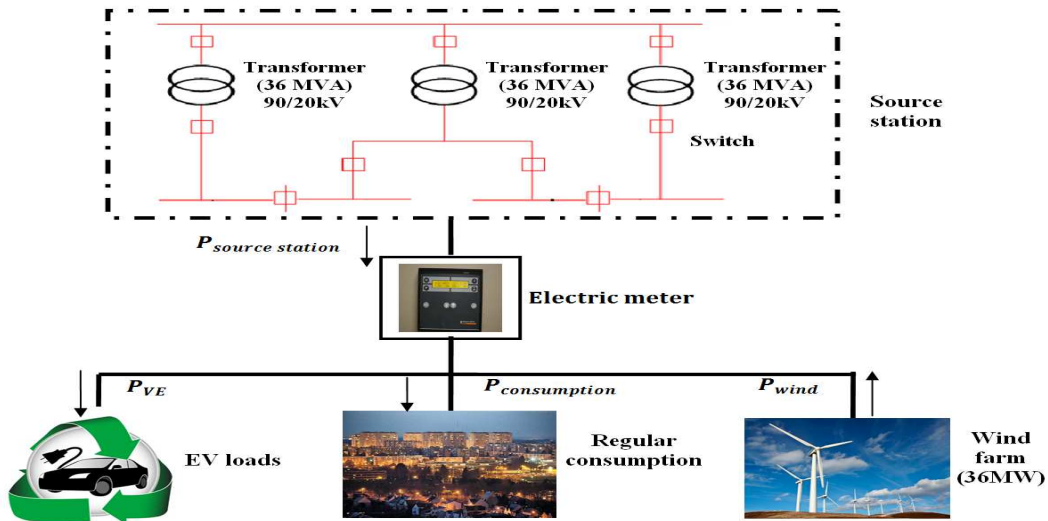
Transformer (36 MVA) 90/20kV

Transformer (36 MVA) 90/20kV

Transformer (36 MVA) 90/20kV

Source station

Switch

$P_{source\ station}$

Electric meter

$P_{VE}$

$P_{consumption}$

$P_{wind}$

EV loads

Regular consumption

Wind farm (36MW)